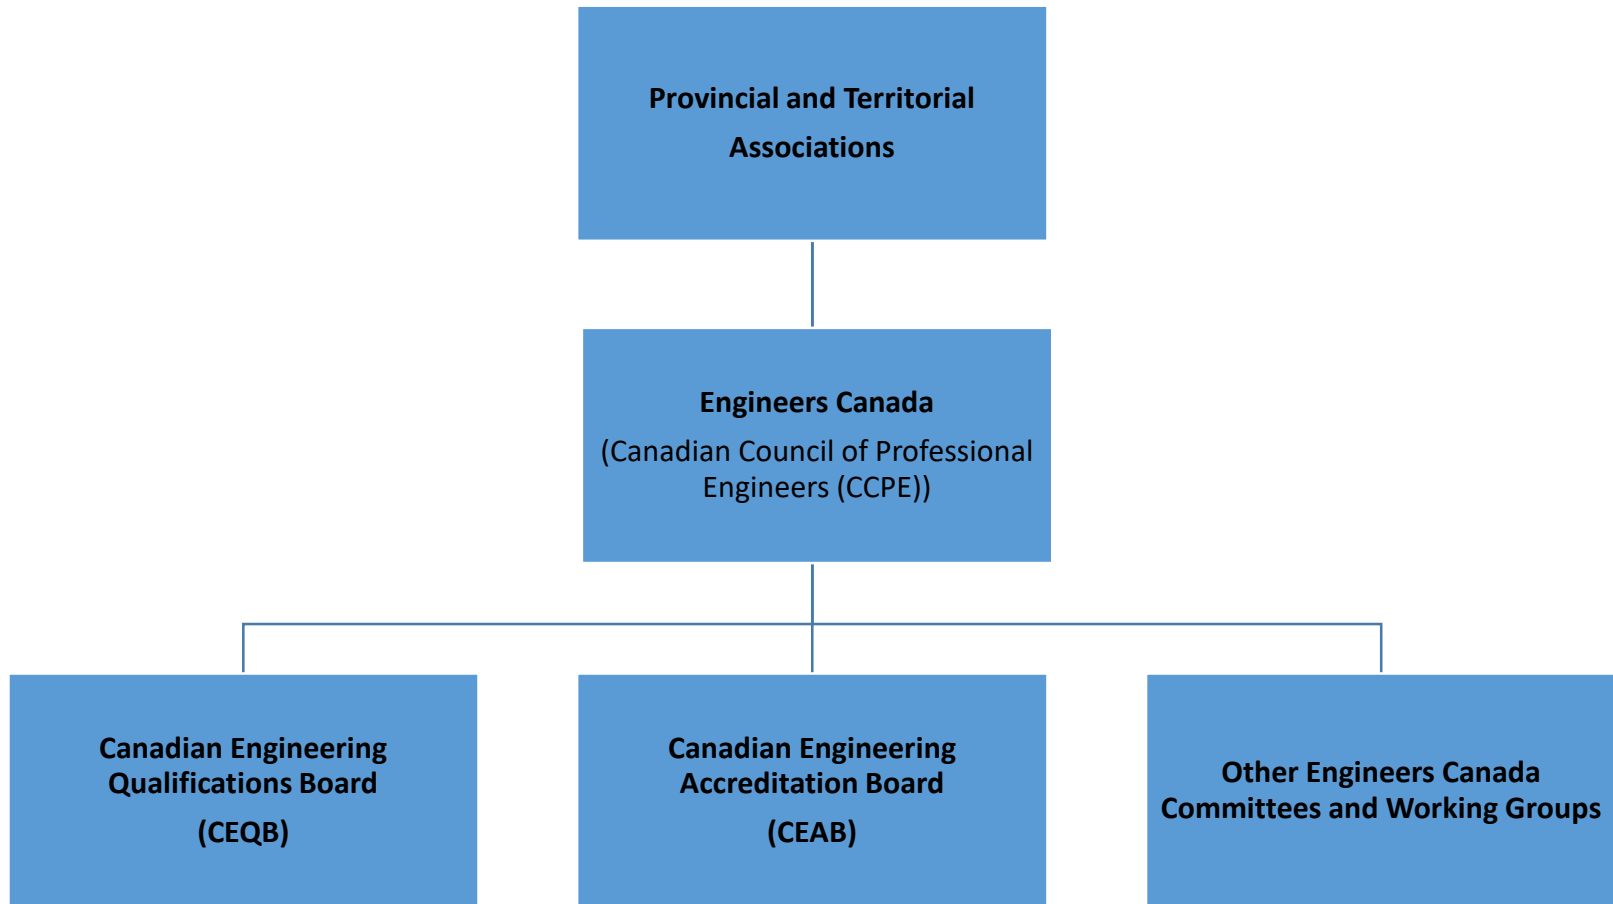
Provincial and Territorial Associations

Engineers Canada
(Canadian Council of Professional Engineers (CCPE))

Canadian Engineering Qualifications Board
(CEQB)

Canadian Engineering Accreditation Board
(CEAB)

Other Engineers Canada Committees and Working Groups